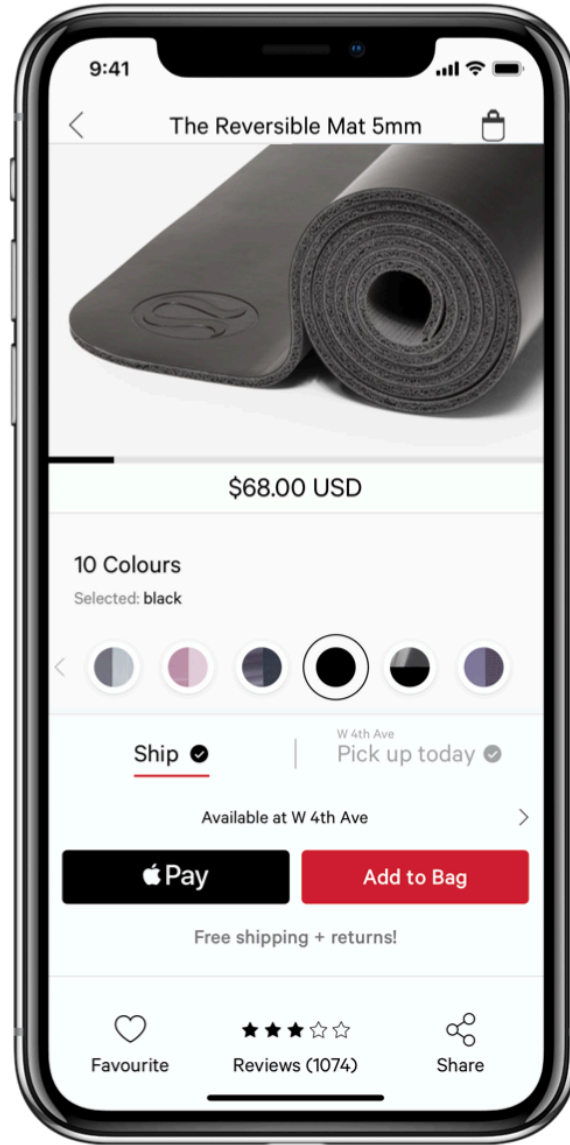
9:41

The Reversible Mat 5mm

$68.00 USD

10 Colours

Selected: black

Ship

W 4th Ave
Pick up today

Available at W 4th Ave

Pay

Add to Bag

Free shipping + returns!

Favourite

★★★☆☆
Reviews (1074)

Share